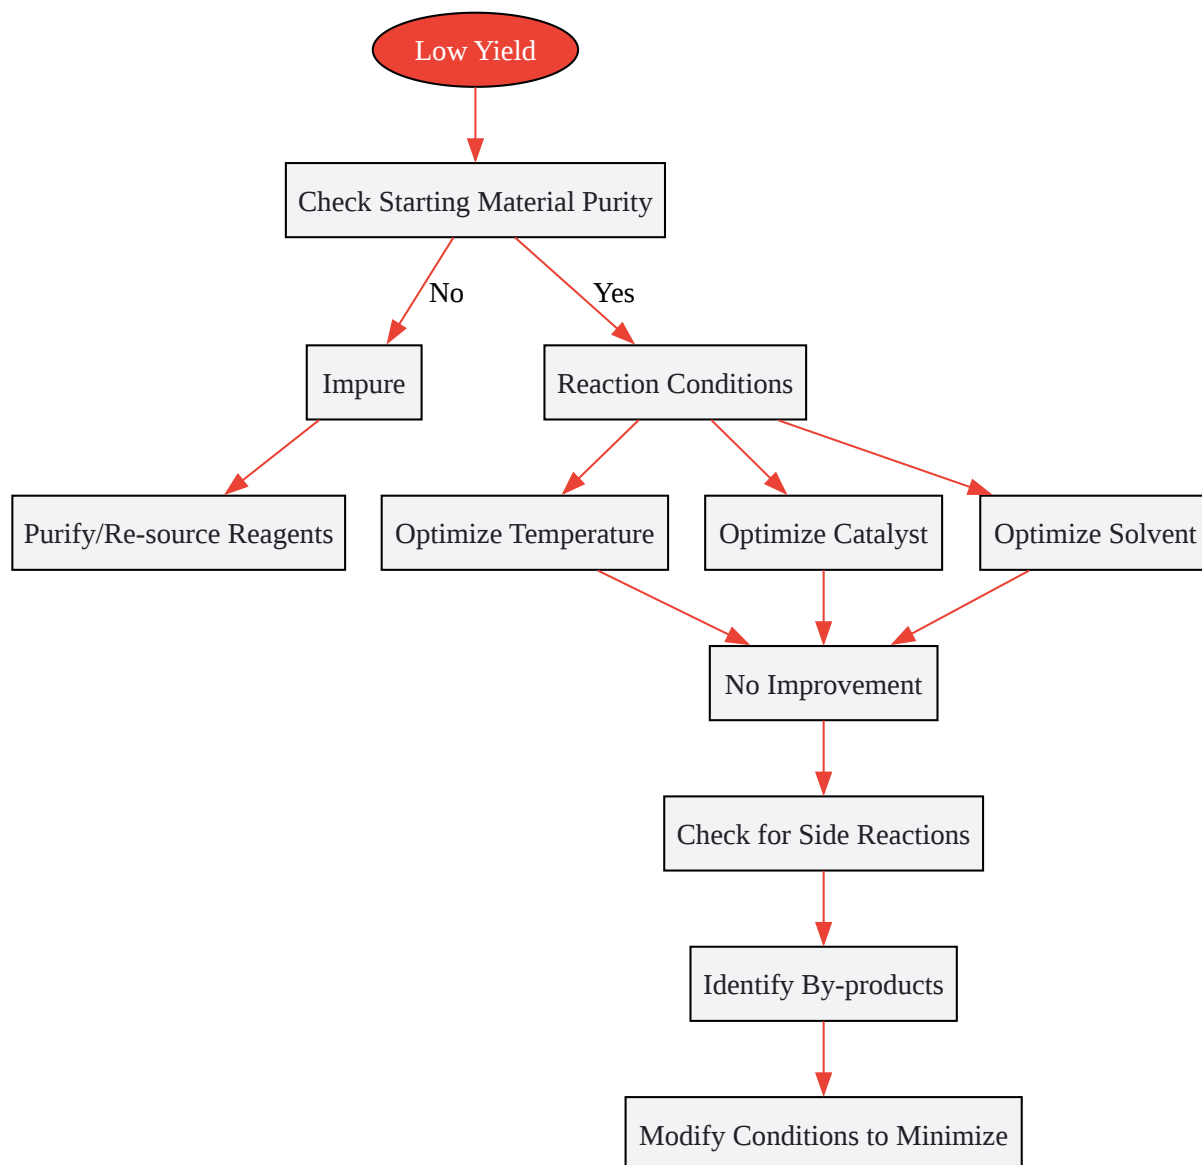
Low Yield

Check Starting Material Purity

No

Yes

Impure

Reaction Conditions

Purify/Re-source Reagents

Optimize Temperature

Optimize Catalyst

Optimize Solvent

No Improvement

Check for Side Reactions

Identify By-products

Modify Conditions to Minimize